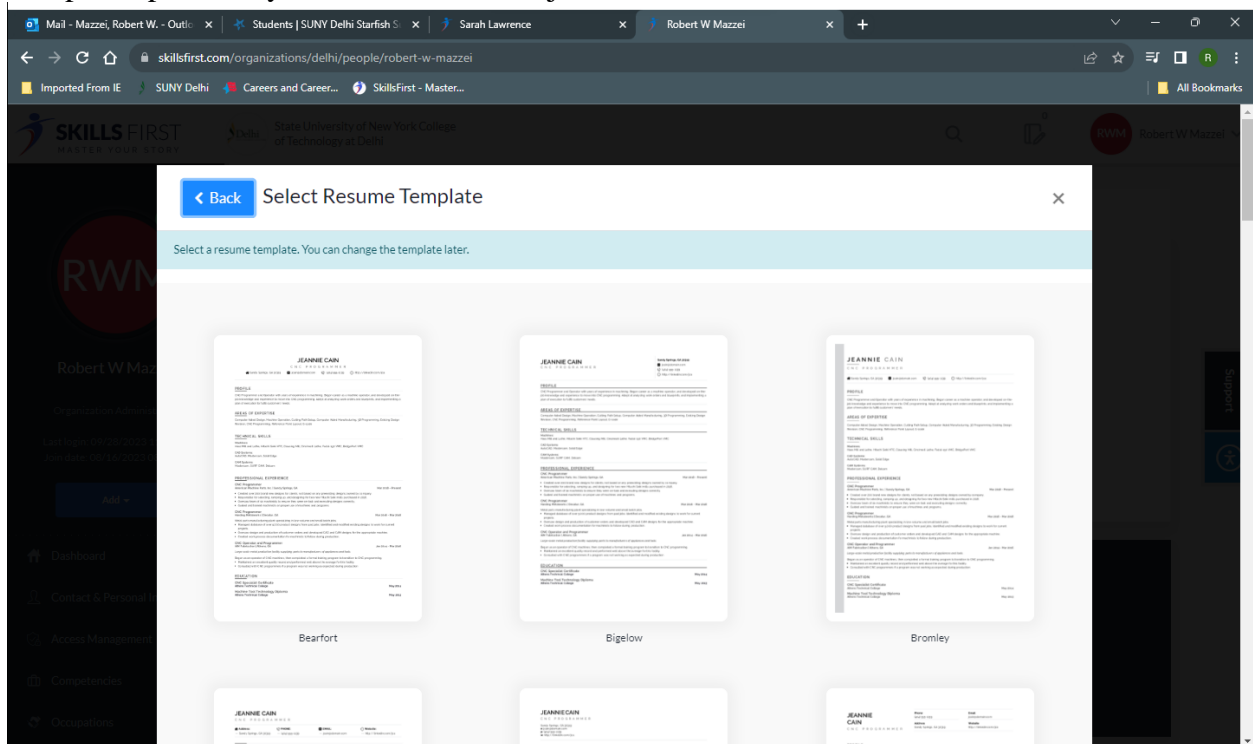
Mail - Mazzei, Robert W. - Outlo ×
Students | SUNY Delhi Starfish S ×
Sarah Lawrence ×
Robert W Mazzei ×
+

skillsfirst.com/organizations/delhi/people/robert-w-mazzei

Imported From IE
SUNY Delhi
Careers and Career...
SkillsFirst - Master...
All Bookmarks

SKILLS FIRST
MASTER YOUR STORY
State University of New York College of Technology at Delhi
RWM Robert W Mazzei

RWM
Robert W Mazz
Organization Admin
Last login: 08/28/2023
Join date: 08/18/2023
Add
Dashboard
Contact & Personal In
Access Management
Competencies
Occupations
Support

< Back Select Resume Template ×

Select a resume template. You can change the template later.

JEANNIE CAIN
CNC PROGRAMMER
PROFILE
AREAS OF EXPERTISE
TECHNICAL SKILLS
PROFESSIONAL EXPERIENCE
EDUCATION
Bearfort

JEANNIE CAIN
CNC PROGRAMMER
PROFILE
AREAS OF EXPERTISE
TECHNICAL SKILLS
PROFESSIONAL EXPERIENCE
EDUCATION
Bigelow

JEANNIE CAIN
CNC PROGRAMMER
PROFILE
AREAS OF EXPERTISE
TECHNICAL SKILLS
PROFESSIONAL EXPERIENCE
EDUCATION
Bromley

JEANNIE CAIN
CNC PROGRAMMER

JEANNIE CAIN
CNC PROGRAMMER

JEANNIE CAIN